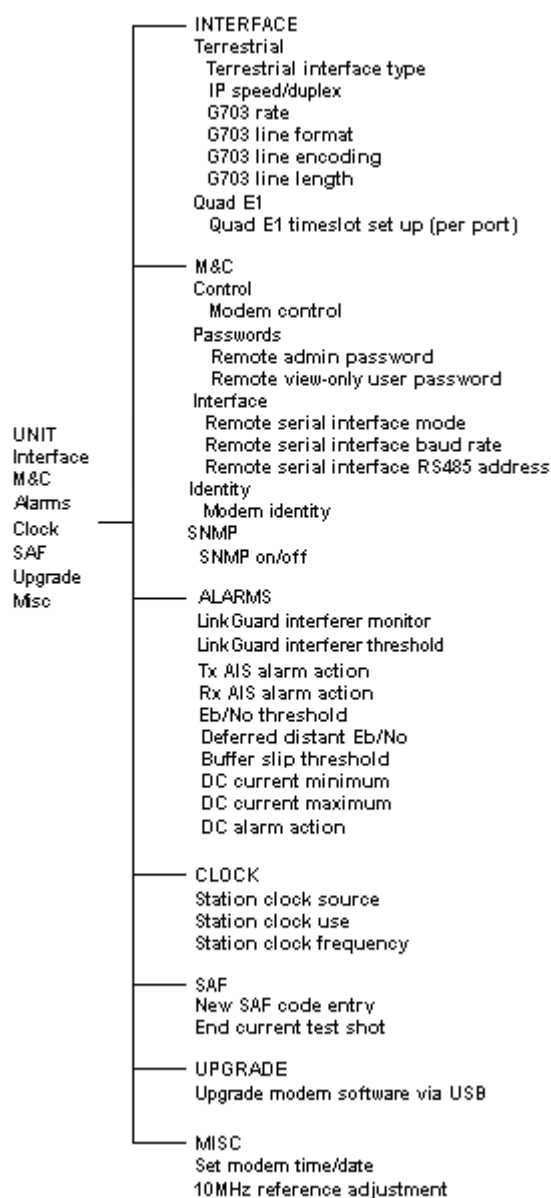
UNIT
Interface
M&C
Alarms
Clock
SAF
Upgrade
Misc

INTERFACE
Terrestrial
Terrestrial interface type
IP speed/duplex
G703 rate
G703 line format
G703 line encoding
G703 line length
Quad E1
Quad E1 timeslot set up (per port)

M&C
Control
Modem control
Passwords
Remote admin password
Remote view-only user password
Interface
Remote serial interface mode
Remote serial interface baud rate
Remote serial interface RS485 address
Identity
Modem identity
SNMP
SNMP on/off

ALARMS
Link Guard interferer monitor
Link Guard interferer threshold
Tx AIS alarm action
Rx AIS alarm action
Eb/No threshold
Deferred distant Eb/No
Buffer slip threshold
DC current minimum
DC current maximum
DC alarm action

CLOCK
Station clock source
Station clock use
Station clock frequency

SAF
New SAF code entry
End current test shot

UPGRADE
Upgrade modem software via USB

MISC
Set modem time/date
10MHz reference adjustment